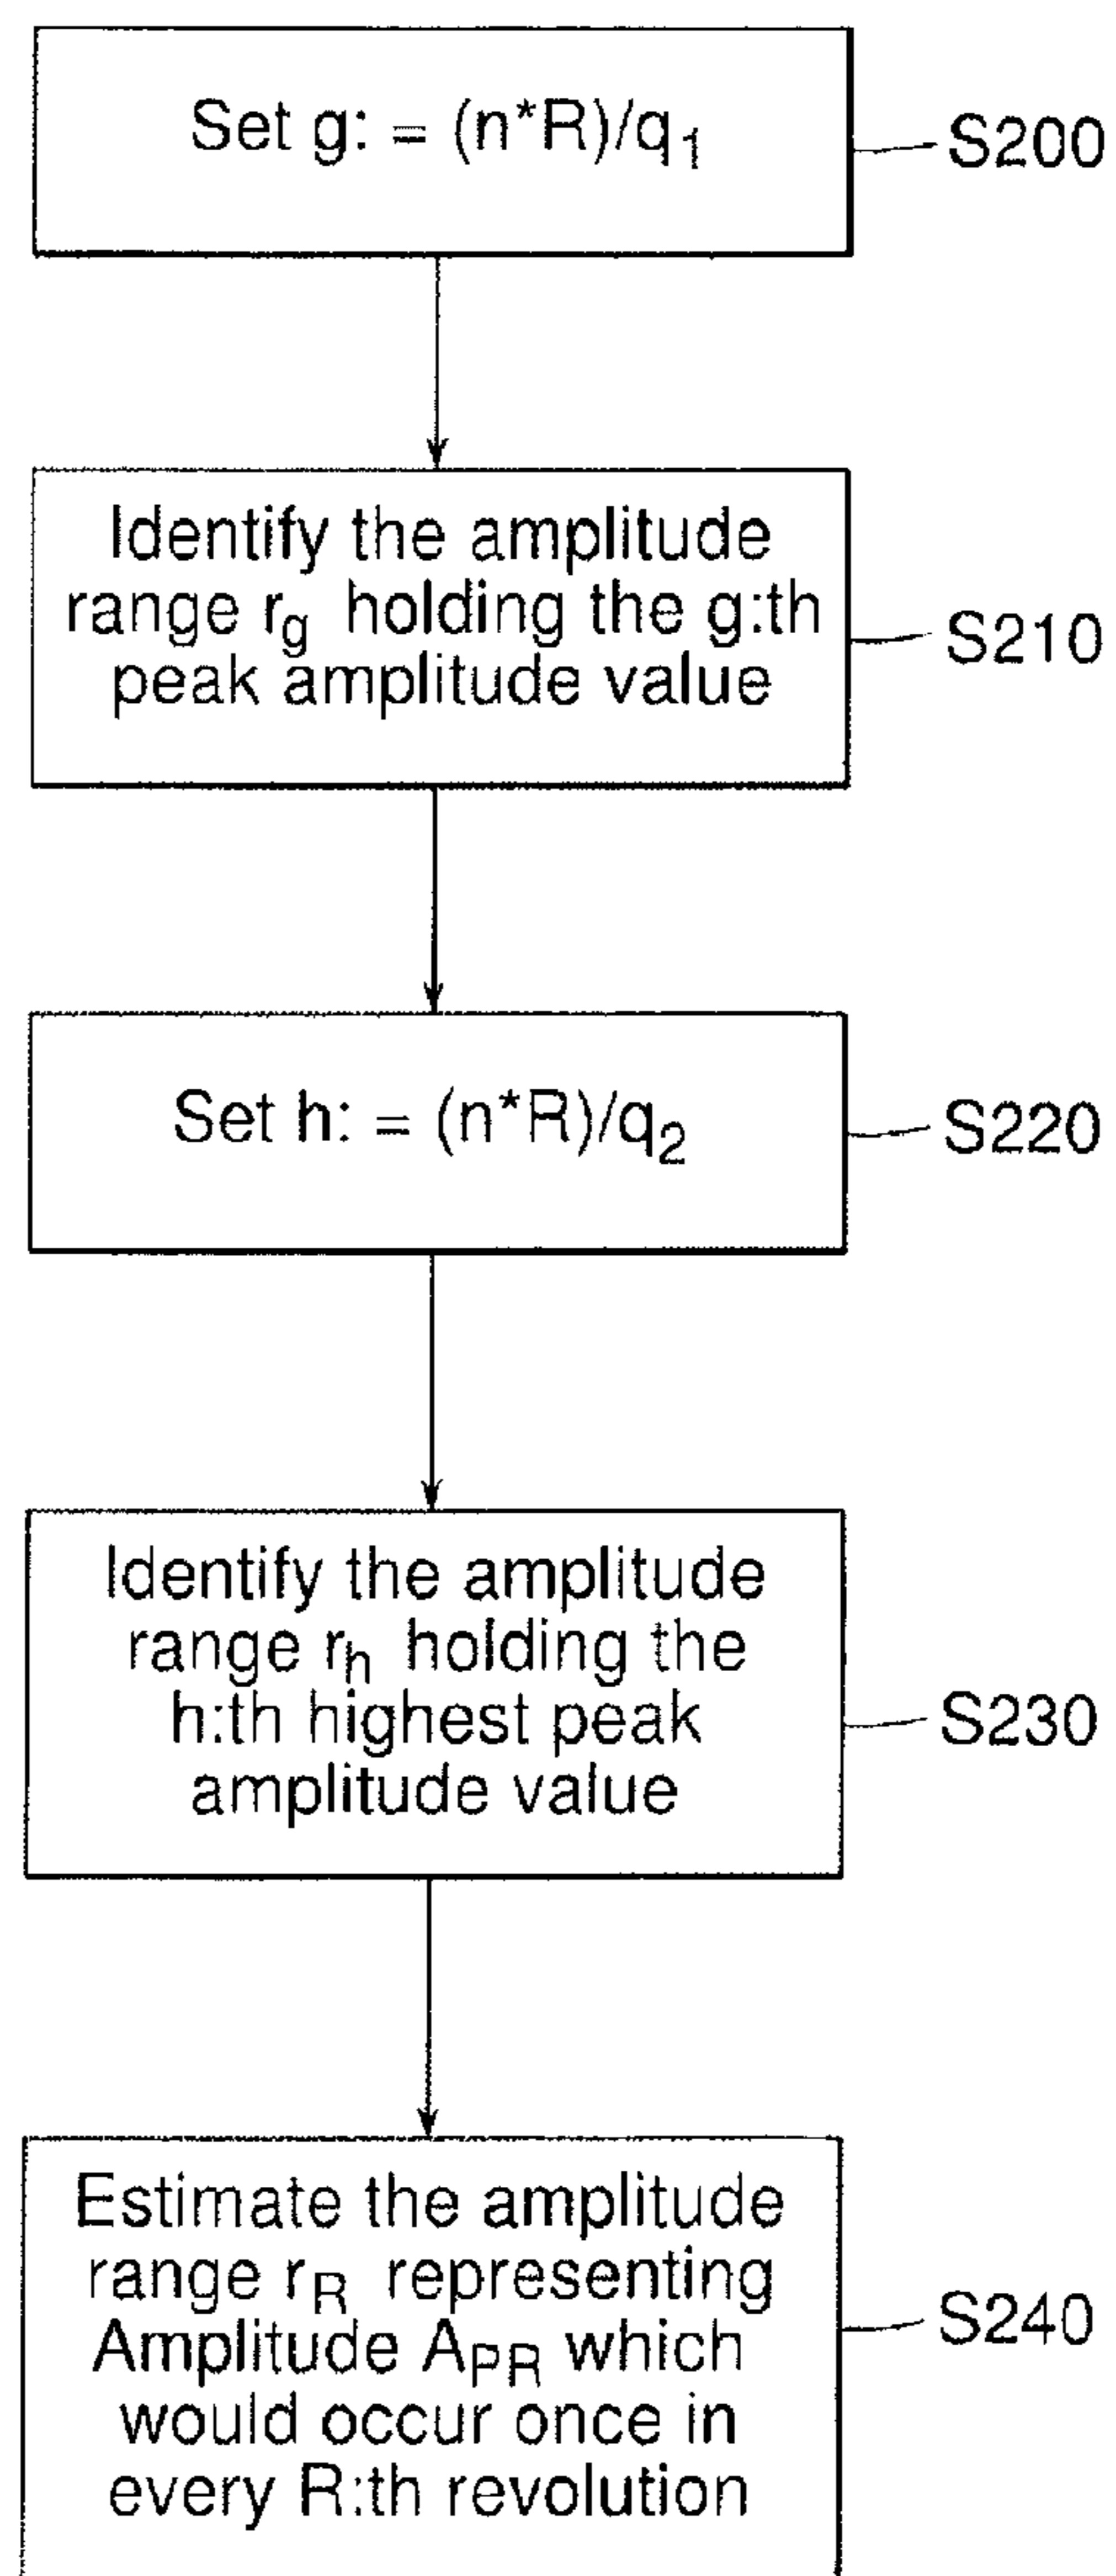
Set g: = $(n^{*}R)/q_1$

S200

Identify the amplitude range $r_g$ holding the g:th peak amplitude value

S210

Set h: = $(n^{*}R)/q_2$

S220

Identify the amplitude range $r_h$ holding the h:th highest peak amplitude value

S230

Estimate the amplitude range $r_R$ representing Amplitude $A_{PR}$ which would occur once in every R:th revolution

S240